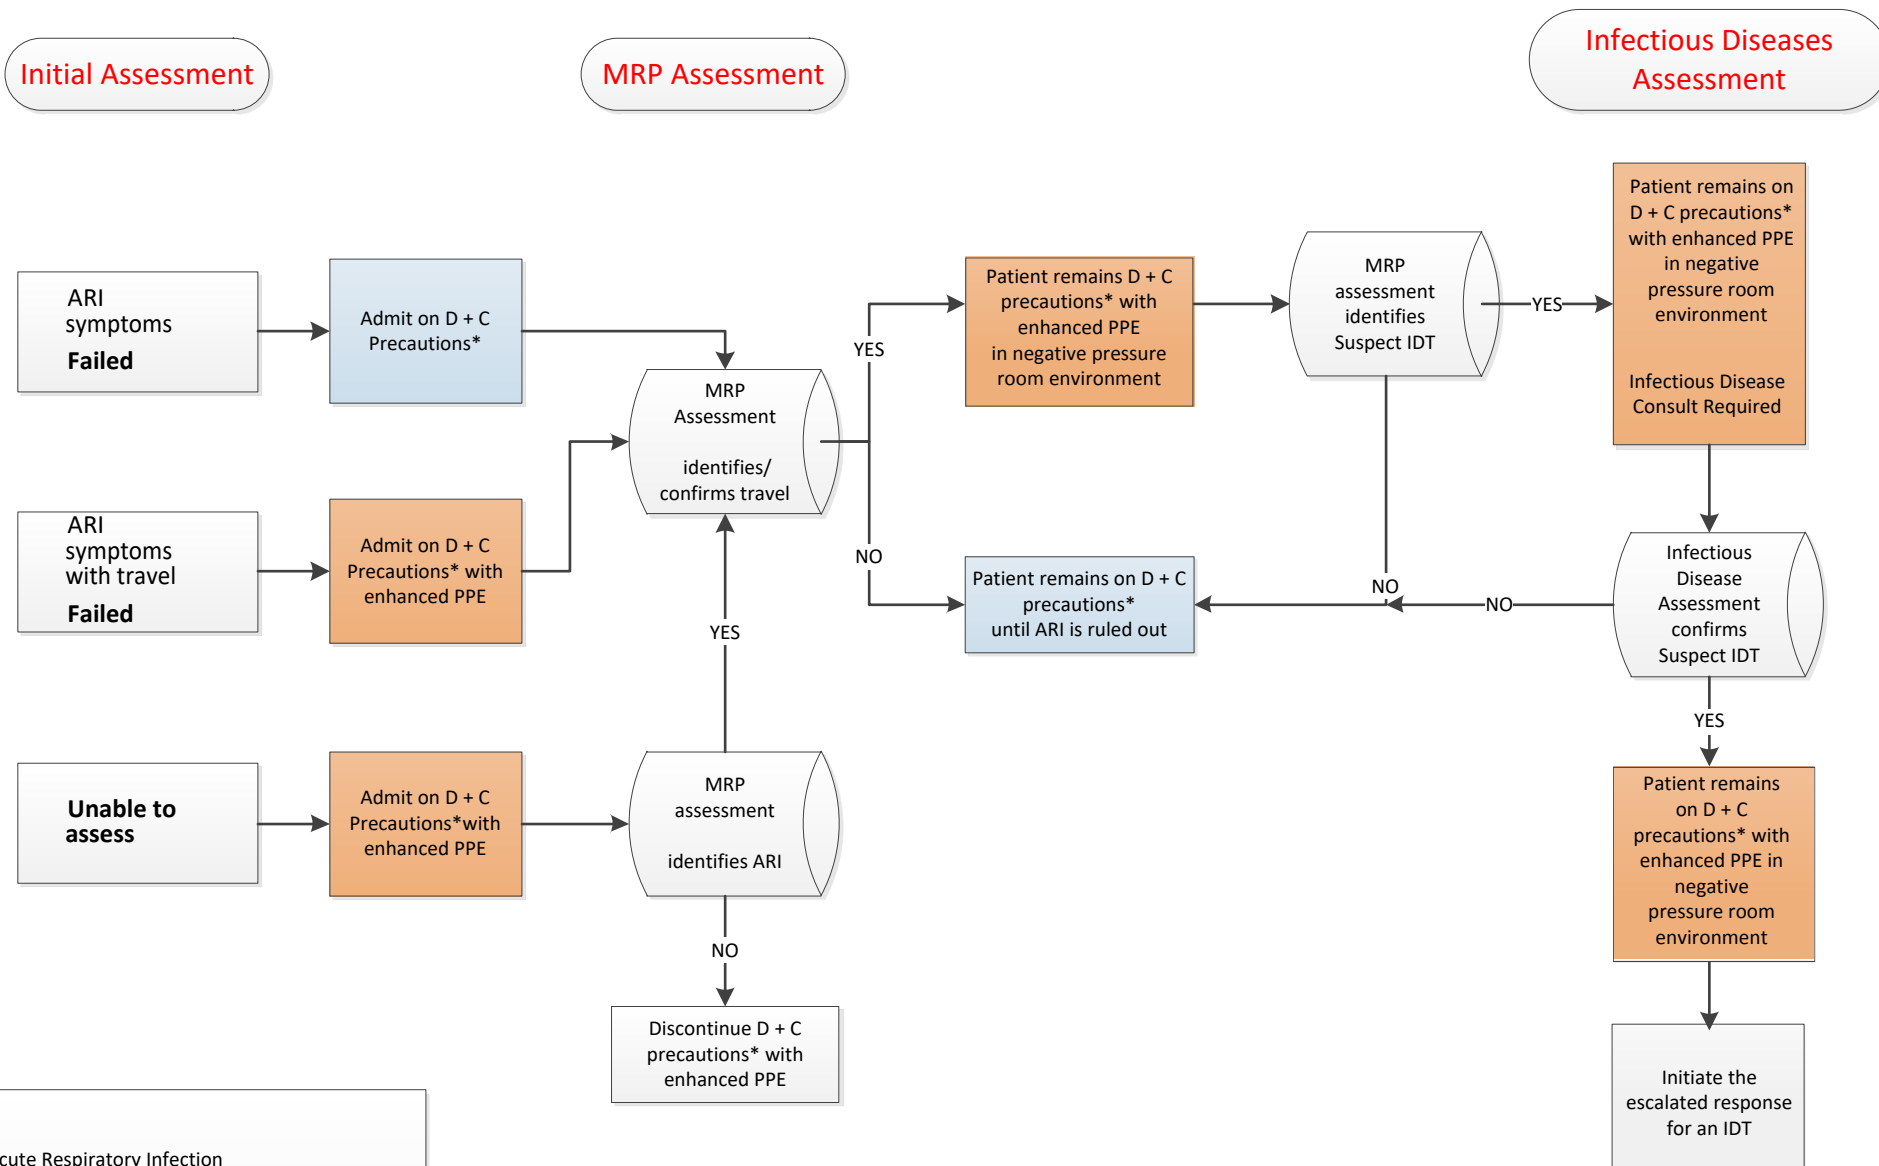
Initial Assessment

MRP Assessment

Infectious Diseases Assessment

ARI symptoms
Failed

Admit on D + C Precautions*

MRP Assessment

identifies/ confirms travel

YES

Patient remains D + C precautions* with enhanced PPE in negative pressure room environment

MRP assessment identifies Suspect IDT

YES

Patient remains on D + C precautions* with enhanced PPE in negative pressure room environment

Infectious Disease Consult Required

ARI symptoms with travel
Failed

Admit on D + C Precautions* with enhanced PPE

NO

Patient remains on D + C precautions* until ARI is ruled out

NO

NO

Infectious Disease Assessment confirms Suspect IDT

YES

YES

Unable to assess

Admit on D + C Precautions*with enhanced PPE

MRP assessment

identifies ARI

Patient remains on D + C precautions* with enhanced PPE in negative pressure room environment

NO

Discontinue D + C precautions* with enhanced PPE

Initiate the escalated response for an IDT

cute Respiratory Infection